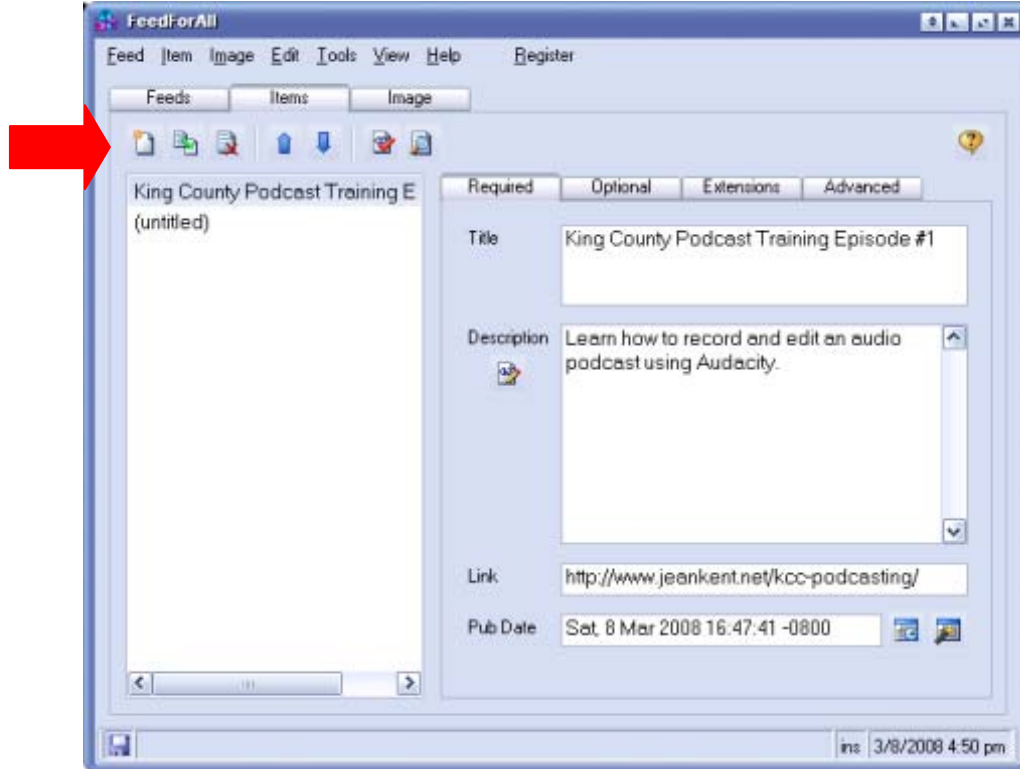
FeedForAll

Feed Item Image Edit Tools View Help Register

Feeds Items Image

King County Podcast Training E
(untitled)

Required Optional Extensions Advanced

Title King County Podcast Training Episode #1

Description Learn how to record and edit an audio podcast using Audacity.

Link http://www.jeankent.net/kcc-podcasting/

Pub Date Sat, 8 Mar 2008 16:47:41 -0800

ins 3/8/2008 4:50 pm